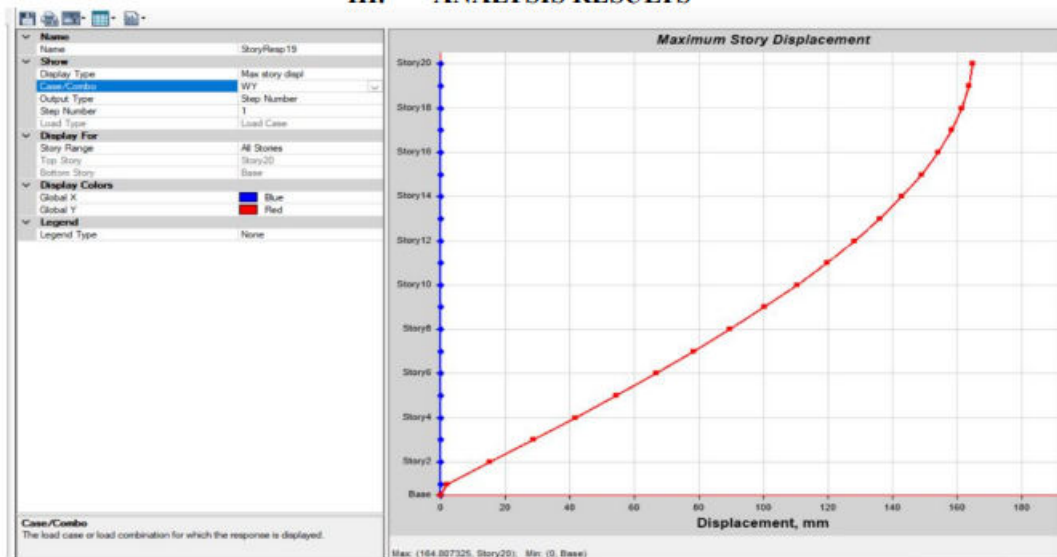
III. ANALYSIS RESULTS

| | |
|---|---|
| Name | |
| Name | StoryResp19 |
| Show | |
| Display Type | Max story displ |
| Case/Combo | WY |
| Output Type | Step Number |
| Step Number | 1 |
| Load Type | Load Case |
| Display For | |
| Story Range | All Stories |
| Top Story | Story20 |
| Bottom Story | Base |
| Display Colors | |
| Global X | Blue |
| Global Y | Red |
| Legend | |
| Legend Type | None |

Case/Combo
The load case or load combination for which the response is displayed.

Maximum Story Displacement

Story20
Story18
Story16
Story14
Story12
Story10
Story8
Story6
Story4
Story2
Base

0 20 40 60 80 100 120 140 160 180

Displacement, mm

Max: (164.807325, Story20); Min: (0, Base)